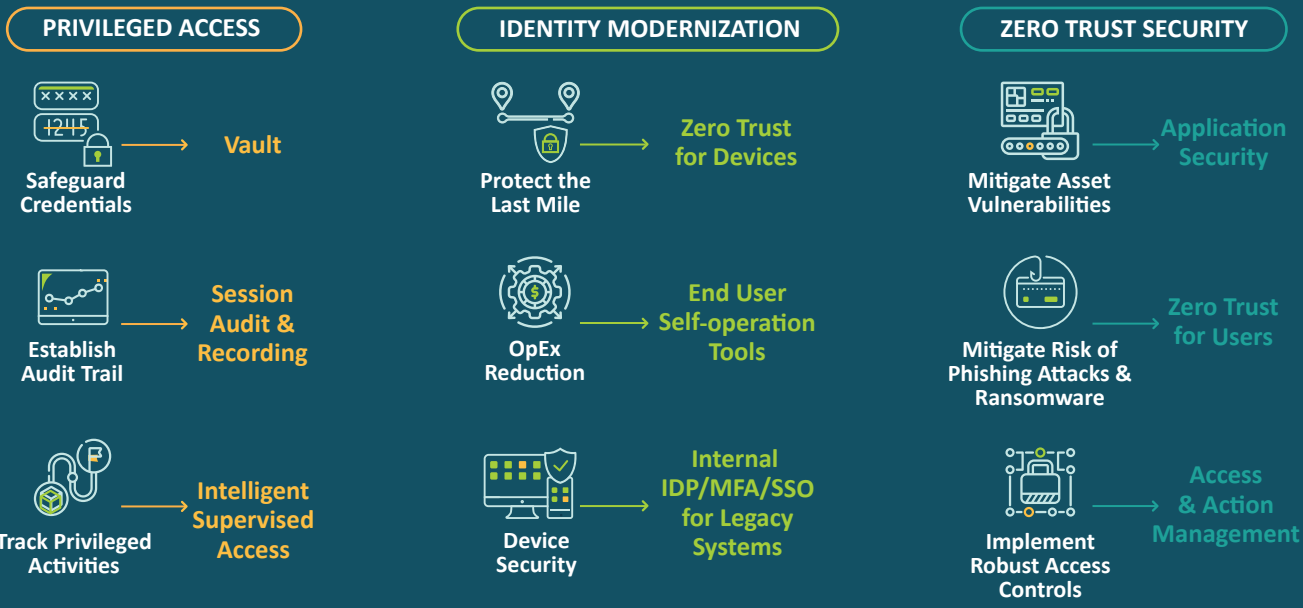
PRIVILEGED ACCESS

xxxx
1245

Safeguard Credentials → Vault

Establish Audit Trail → Session Audit & Recording

Track Privileged Activities → Intelligent Supervised Access

IDENTITY MODERNIZATION

Protect the Last Mile → Zero Trust for Devices

OpEx Reduction → End User Self-operation Tools

Device Security → Internal IDP/MFA/SSO for Legacy Systems

ZERO TRUST SECURITY

Mitigate Asset Vulnerabilities → Application Security

Mitigate Risk of Phishing Attacks & Ransomware → Zero Trust for Users

Implement Robust Access Controls → Access & Action Management